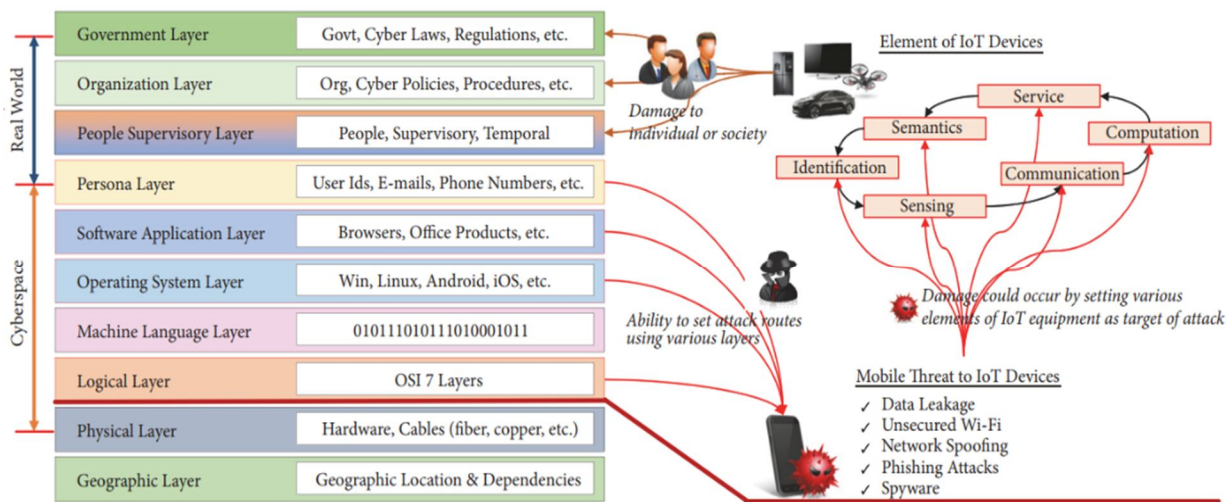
Real World

Cyberspace

| | |
|---|---|
| Government Layer | Govt, Cyber Laws, Regulations, etc. |
| Organization Layer | Org, Cyber Policies, Procedures, etc. |
| People Supervisory Layer | People, Supervisory, Temporal |
| Persona Layer | User Ids, E-mails, Phone Numbers, etc. |
| Software Application Layer | Browsers, Office Products, etc. |
| Operating System Layer | Win, Linux, Android, iOS, etc. |
| Machine Language Layer | 01011101011101000101​1 |
| Logical Layer | OSI 7 Layers |
| Physical Layer | Hardware, Cables (fiber, copper, etc.) |
| Geographic Layer | Geographic Location & Dependencies |

Damage to individual or society

Element of IoT Devices

Service

Semantics

Computation

Identification

Communication

Sensing

Damage could occur by setting various elements of IoT equipment as target of attack

Ability to set attack routes using various layers

Mobile Threat to IoT Devices
✓ Data Leakage
✓ Unsecured Wi-Fi
✓ Network Spoofing
✓ Phishing Attacks
✓ Spyware